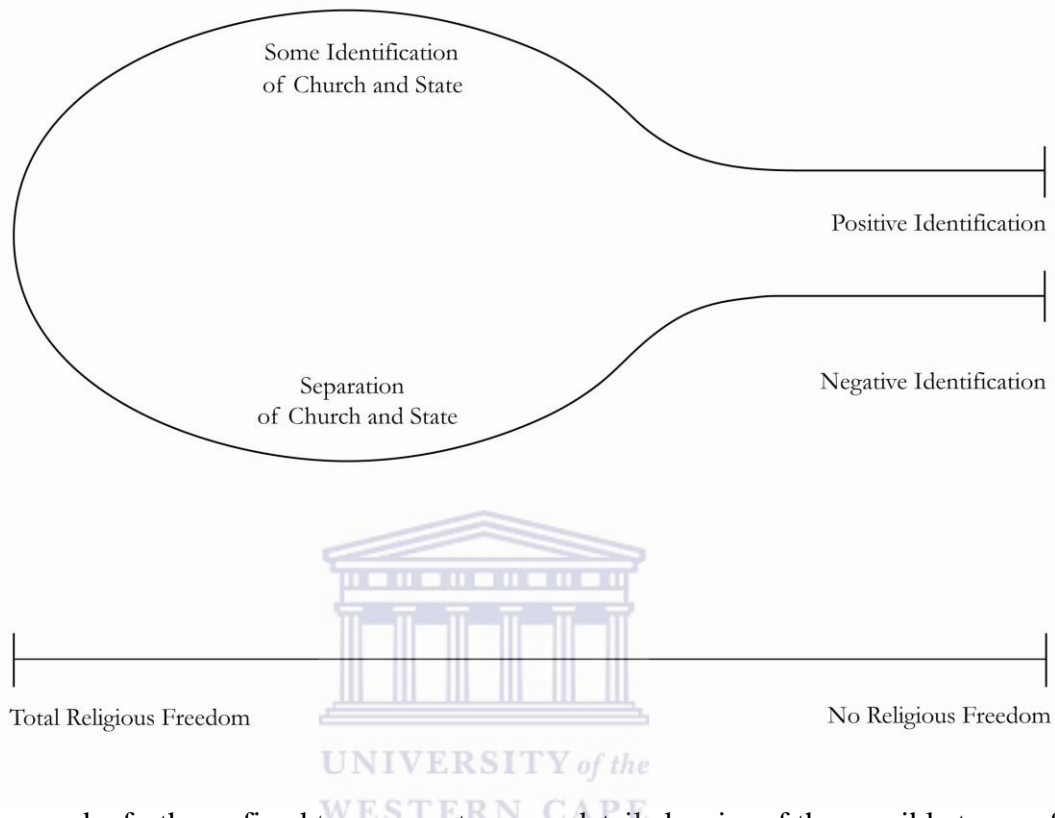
Some Identification of Church and State

Positive Identification

Negative Identification

Separation of Church and State

Total Religious Freedom

No Religious Freedom

UNIVERSITY of the
WESTERN CAPE

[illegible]